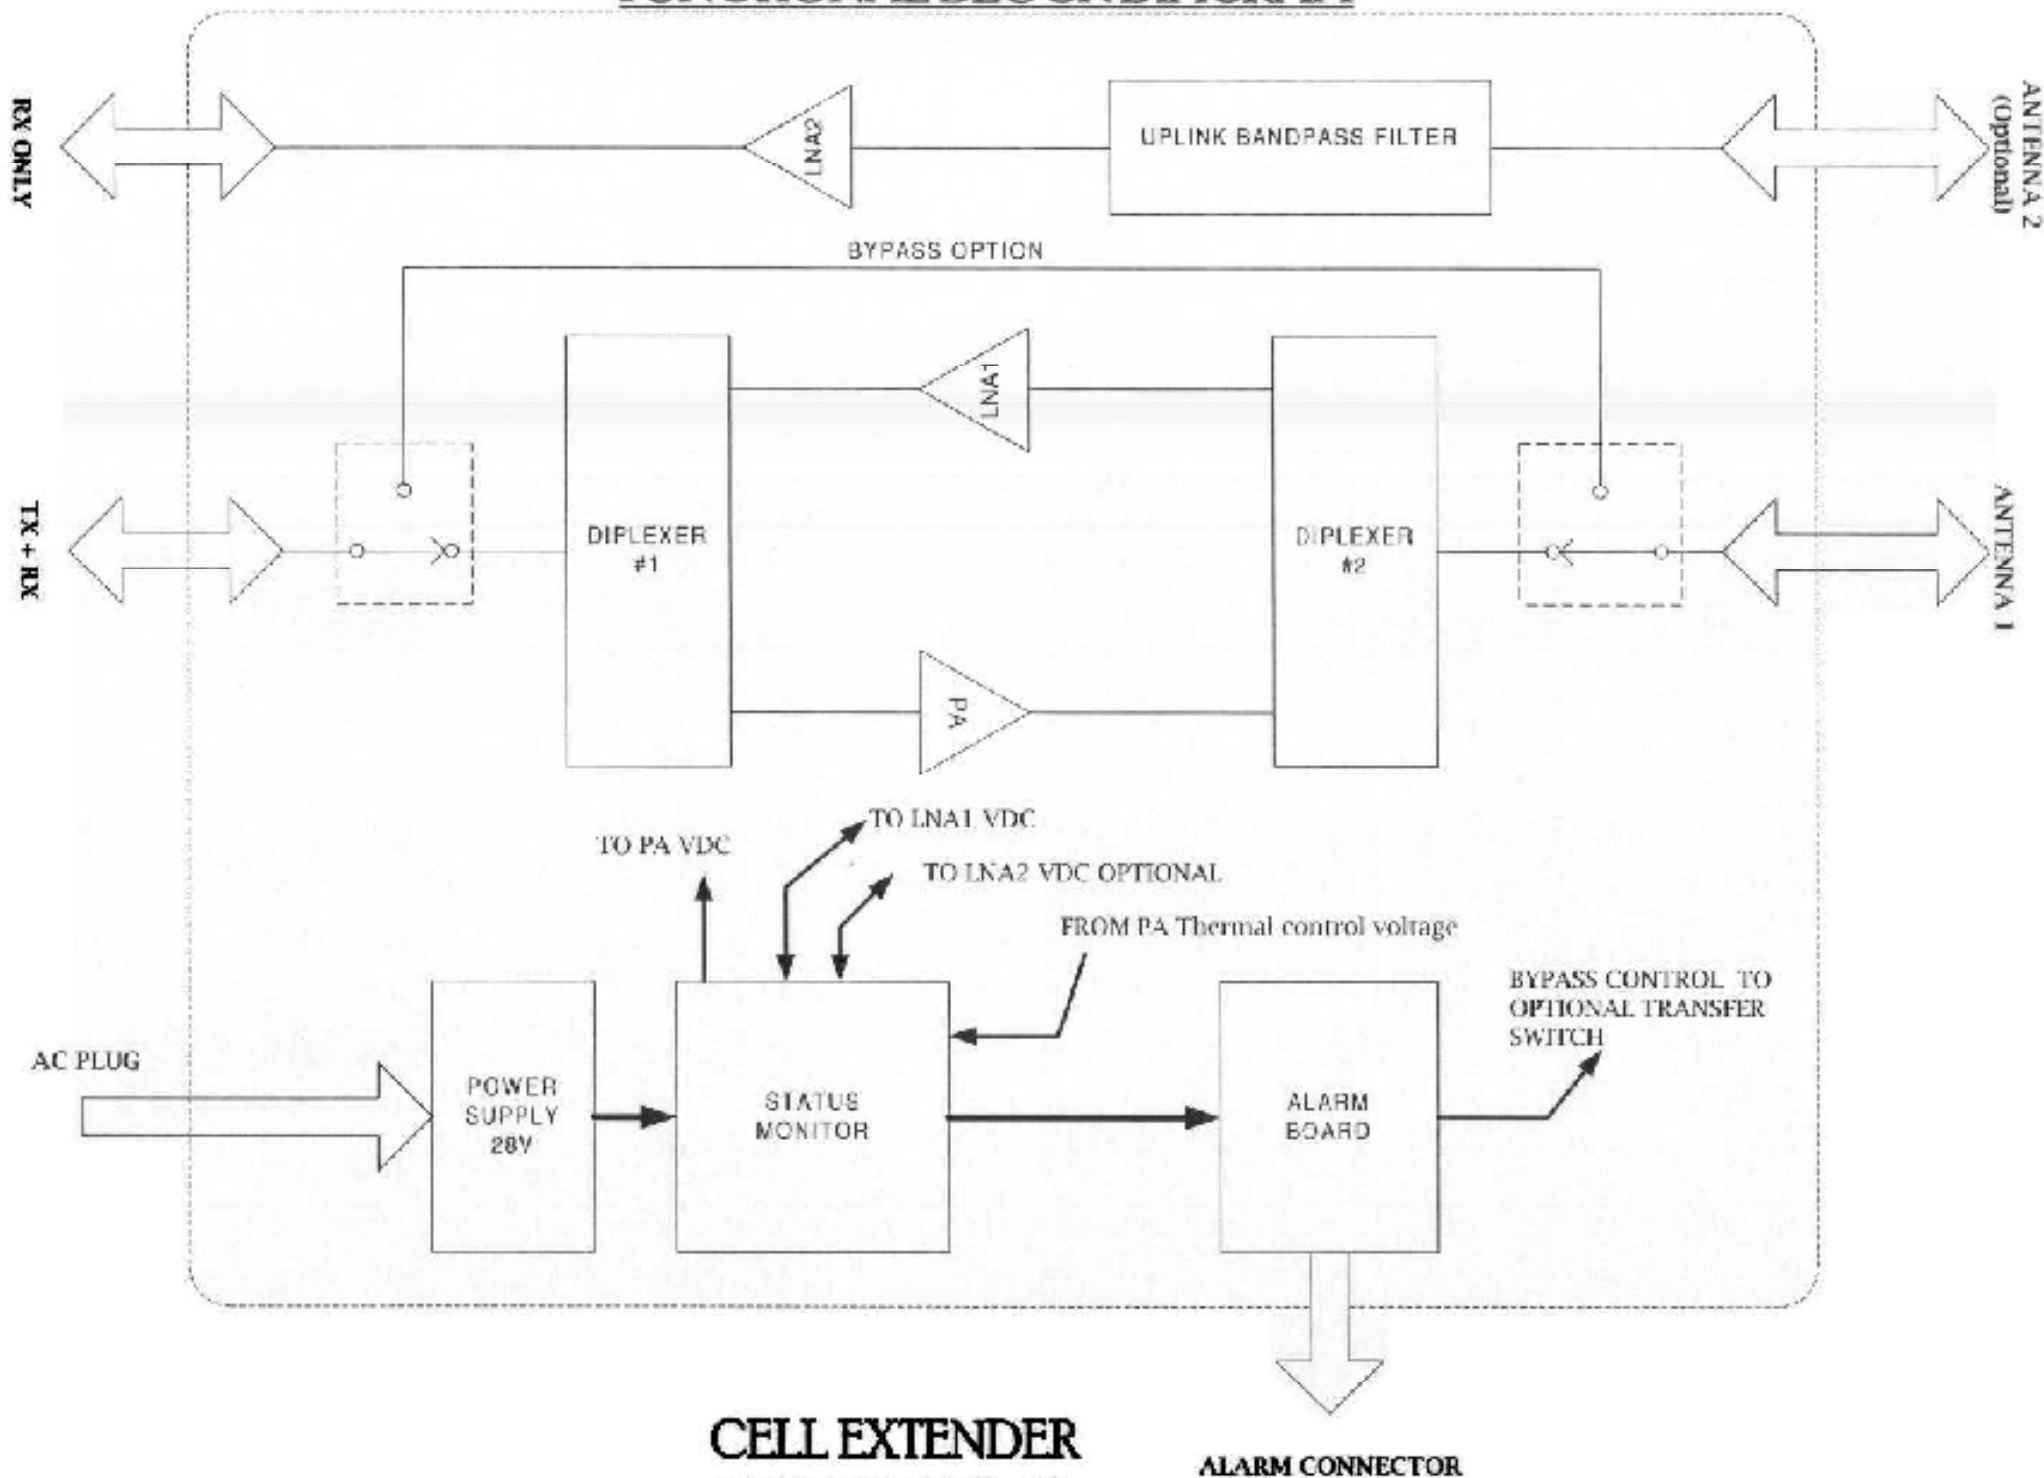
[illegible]

RX ONLY

LNA2

UPLINK BANDPASS FILTER

ANTENNA 2 (Optional)

BYPASS OPTION

LNA1

TX + RX

DIPLEXER #1

DIPLEXER #2

ANTENNA 1

PA

TO PA VDC

TO LNA1 VDC

TO LNA2 VDC OPTIONAL

FROM PA Thermal control voltage

BYPASS CONTROL TO OPTIONAL TRANSFER SWITCH

AC PLUG

POWER SUPPLY 28V

STATUS MONITOR

ALARM BOARD

CELL EXTENDER

ALARM CONNECTOR

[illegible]